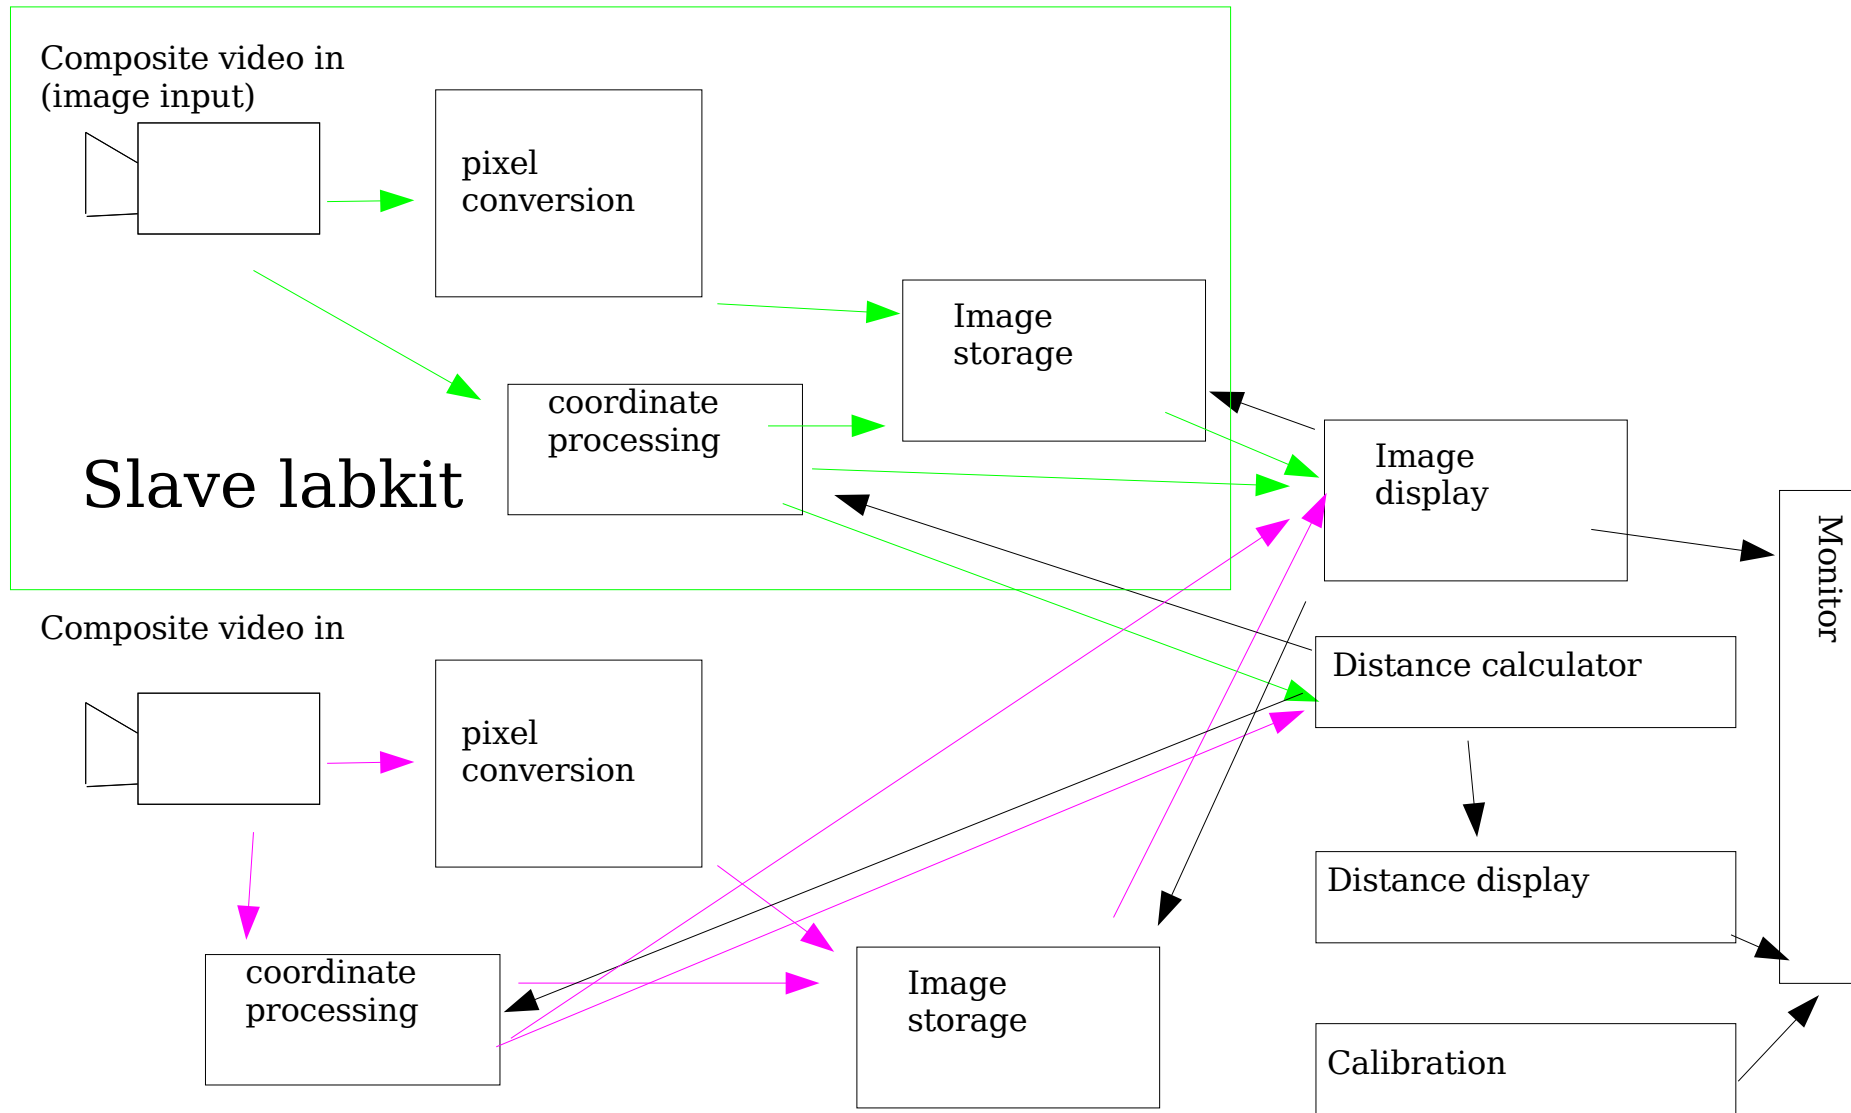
Composite video in
(image input)

pixel
conversion

Image
storage

coordinate
processing

Slave labkit

Image
display

Monitor

Composite video in

Distance calculator

pixel
conversion

Distance display

coordinate
processing

Image
storage

Calibration